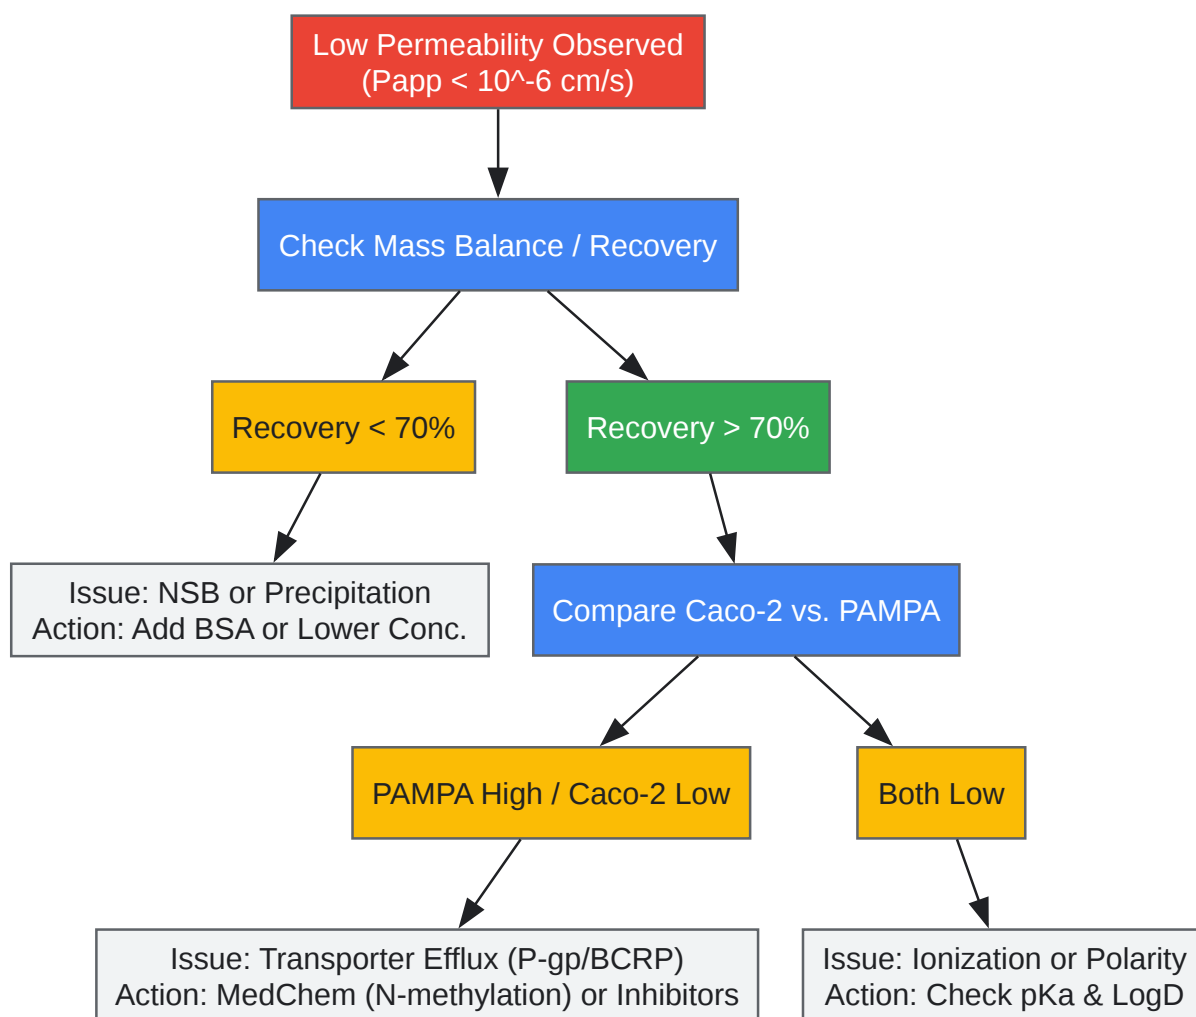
Low Permeability Observed
(Papp < 10^-6 cm/s)

Check Mass Balance / Recovery

Recovery < 70%

Recovery > 70%

Issue: NSB or Precipitation
Action: Add BSA or Lower Conc.

Compare Caco-2 vs. PAMPA

PAMPA High / Caco-2 Low

Both Low

Issue: Transporter Efflux (P-gp/BCRP)
Action: MedChem (N-methylation) or Inhibitors

Issue: Ionization or Polarity
Action: Check pKa & LogD